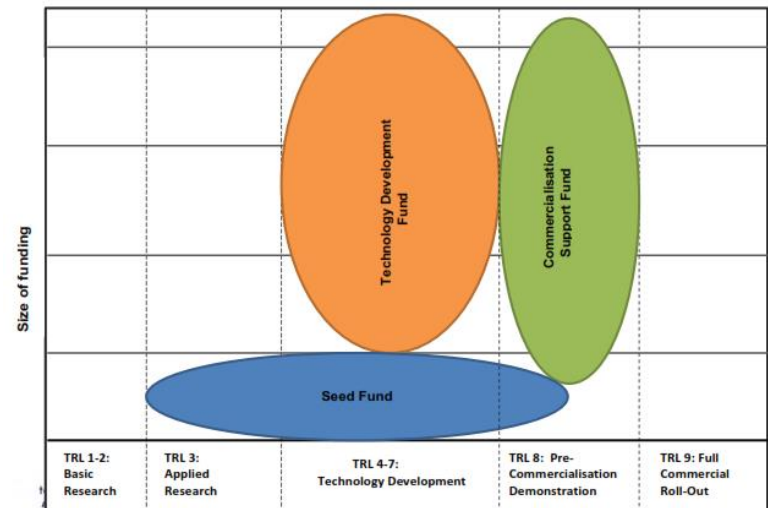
Size of funding

Technology Development Fund

Commercialisation Support Fund

Seed Fund

| TRL 1-2: Basic Research | TRL 3: Applied Research | TRL 4-7: Technology Development | TRL 8: Pre-Commercialisation Demonstration | TRL 9: Full Commercial Roll-Out |
|---|---|---|---|---|